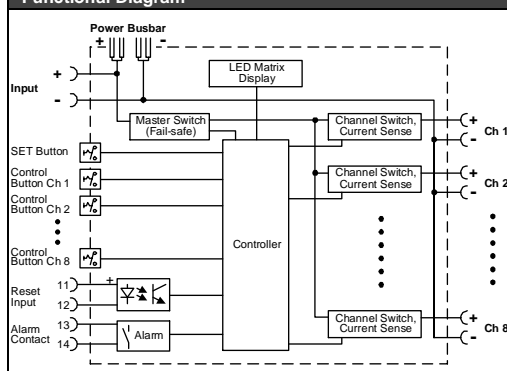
Functional Diagram

Power Busbar
+ -

LED Matrix Display

Input
+
-

Master Switch (Fail-safe)

Channel Switch, Current Sense

Ch 1
+
-

SET Button

Control Button Ch 1

Control Button Ch 2

Channel Switch, Current Sense

Ch 2
+
-

Controller

Control Button Ch 8

Reset Input
11
12
+

Alarm Contact
13
14

Alarm

Channel Switch, Current Sense

Ch 8
+
-